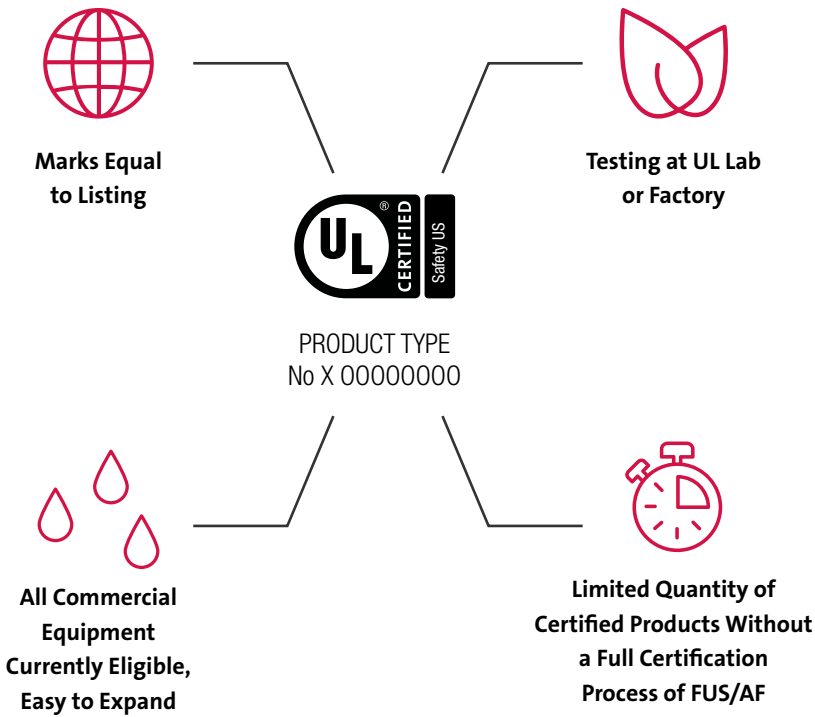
Marks Equal to Listing

Testing at UL Lab or Factory

UL® CERTIFIED Safety US

PRODUCT TYPE
No X 00000000

All Commercial Equipment Currently Eligible, Easy to Expand

Limited Quantity of Certified Products Without a Full Certification Process of FUS/AF